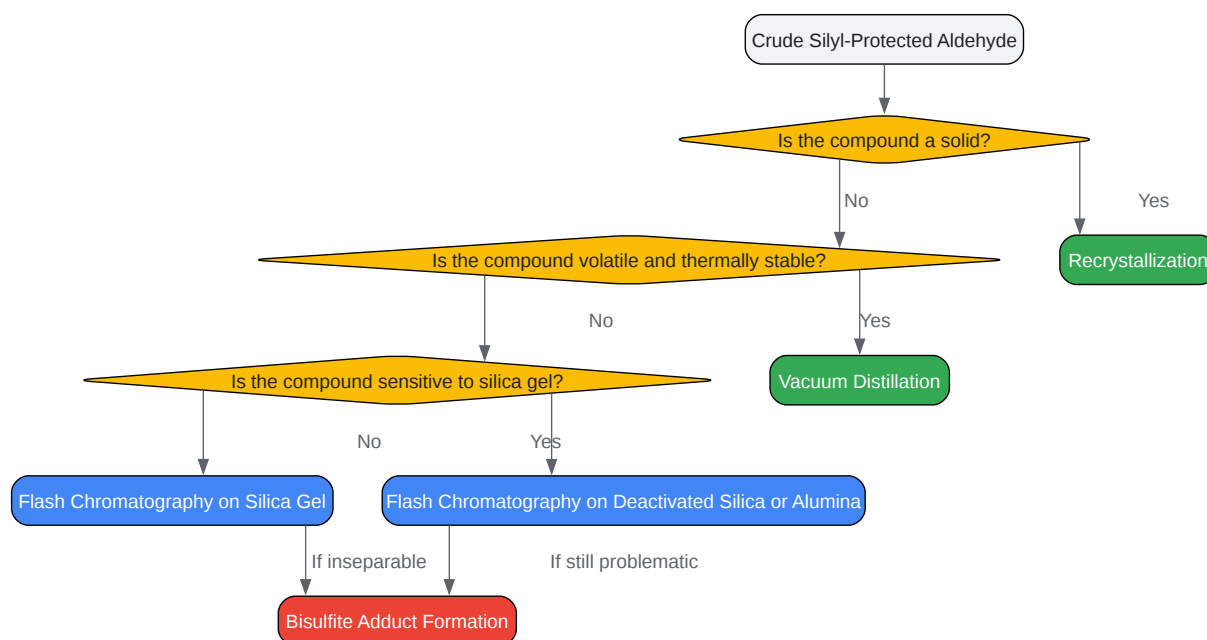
Crude Silyl-Protected Aldehyde

Is the compound a solid?

No

Yes

Is the compound volatile and thermally stable?

Recrystallization

No

Yes

Is the compound sensitive to silica gel?

Vacuum Distillation

No

Yes

Flash Chromatography on Silica Gel

Flash Chromatography on Deactivated Silica or Alumina

If inseparable

If still problematic

Bisulfite Adduct Formation